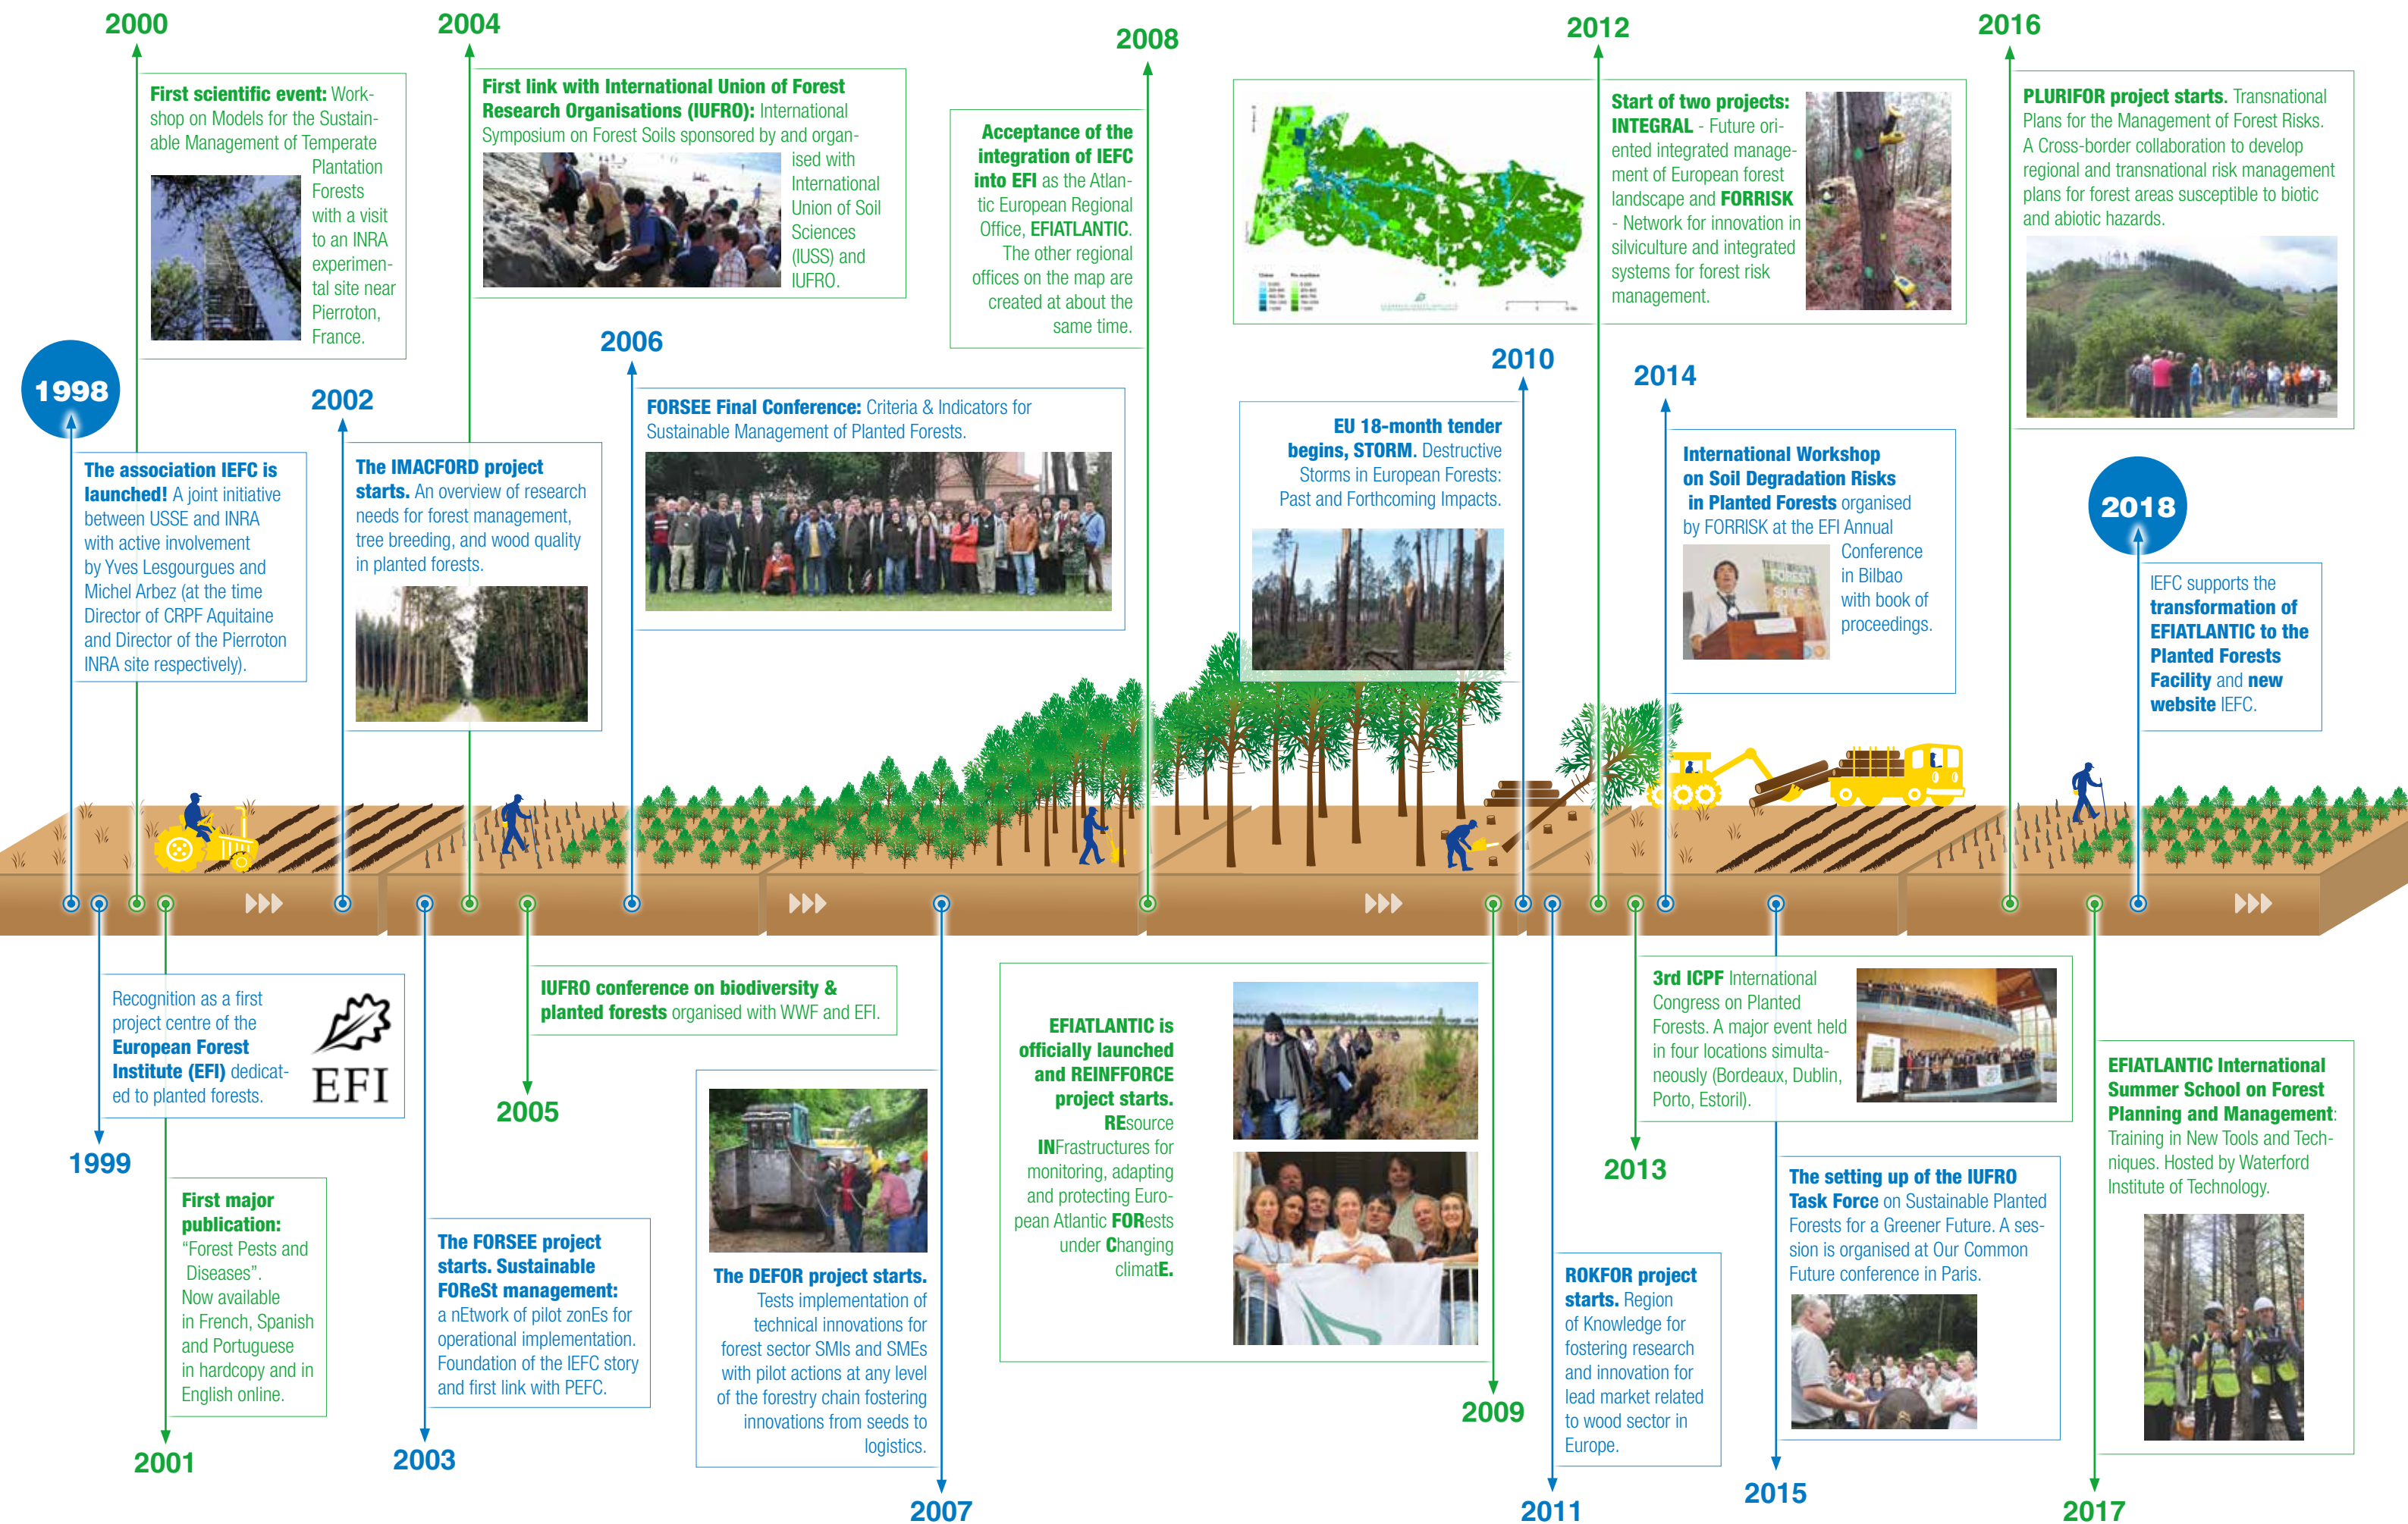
2000

First scientific event: Workshop on Models for the Sustainable Management of Temperate Plantation Forests with a visit to an INRA experimental site near Pierroton, France.

2004

First link with International Union of Forest Research Organisations (IUFRO): International Symposium on Forest Soils sponsored by and organised with International Union of Soil Sciences (IUSS) and IUFRO.

2008

Acceptance of the integration of IEFC into EFI as the Atlantic European Regional Office, EFIATLANTIC. The other regional offices on the map are created at about the same time.

2012

Start of two projects: INTEGRAL - Future oriented integrated management of European forest landscape and FORRISK - Network for innovation in silviculture and integrated systems for forest risk management.

2016

PLURIFOR project starts. Transnational Plans for the Management of Forest Risks. A Cross-border collaboration to develop regional and transnational risk management plans for forest areas susceptible to biotic and abiotic hazards.

1998

The association IEFC is launched! A joint initiative between USSE and INRA with active involvement by Yves Lesgourgues and Michel Arbez (at the time Director of CRPF Aquitaine and Director of the Pierroton INRA site respectively).

2002

The IMACFORD project starts. An overview of research needs for forest management, tree breeding, and wood quality in planted forests.

2006

FORSEE Final Conference: Criteria & Indicators for Sustainable Management of Planted Forests.

2010

EU 18-month tender begins, STORM. Destructive Storms in European Forests: Past and Forthcoming Impacts.

2014

International Workshop on Soil Degradation Risks in Planted Forests organised by FORRISK at the EFI Annual Conference in Bilbao with book of proceedings.

2018

IEFC supports the transformation of EFIATLANTIC to the Planted Forests Facility and new website IEFC.

Recognition as a first project centre of the European Forest Institute (EFI) dedicated to planted forests.

EFI

1999

IUFRO conference on biodiversity & planted forests organised with WWF and EFI.

2005

EFIATLANTIC is officially launched and REINFFORCE project starts. REsource INFrastructures for monitoring, adapting and protecting European Atlantic FORests under Changing climatE.

3rd ICPF International Congress on Planted Forests. A major event held in four locations simultaneously (Bordeaux, Dublin, Porto, Estoril).

2013

EFIATLANTIC International Summer School on Forest Planning and Management: Training in New Tools and Techniques. Hosted by Waterford Institute of Technology.

First major publication: "Forest Pests and Diseases". Now available in French, Spanish and Portuguese in hardcopy and in English online.

2001

The FORSEE project starts. Sustainable FOReSt management: a nEtwork of pilot zonEs for operational implementation. Foundation of the IEFC story and first link with PEFC.

2003

The DEFOR project starts. Tests implementation of technical innovations for forest sector SMIs and SMEs with pilot actions at any level of the forestry chain fostering innovations from seeds to logistics.

2007

2009

ROKFOR project starts. Region of Knowledge for fostering research and innovation for lead market related to wood sector in Europe.

2011

The setting up of the IUFRO Task Force on Sustainable Planted Forests for a Greener Future. A session is organised at Our Common Future conference in Paris.

2015

2017